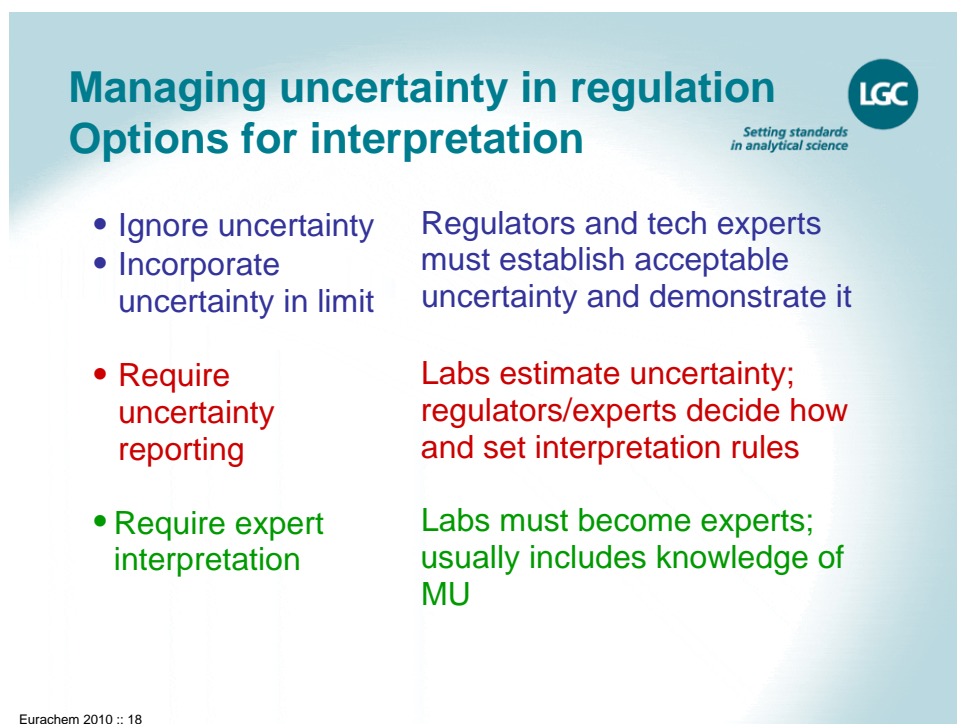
Managing uncertainty in regulation
Options for interpretation

LGC
Setting standards in analytical science

• Ignore uncertainty
• Incorporate uncertainty in limit

Regulators and tech experts must establish acceptable uncertainty and demonstrate it

• Require uncertainty reporting

Labs estimate uncertainty; regulators/experts decide how and set interpretation rules

• Require expert interpretation

Labs must become experts; usually includes knowledge of MU

Eurachem 2010 :: 18